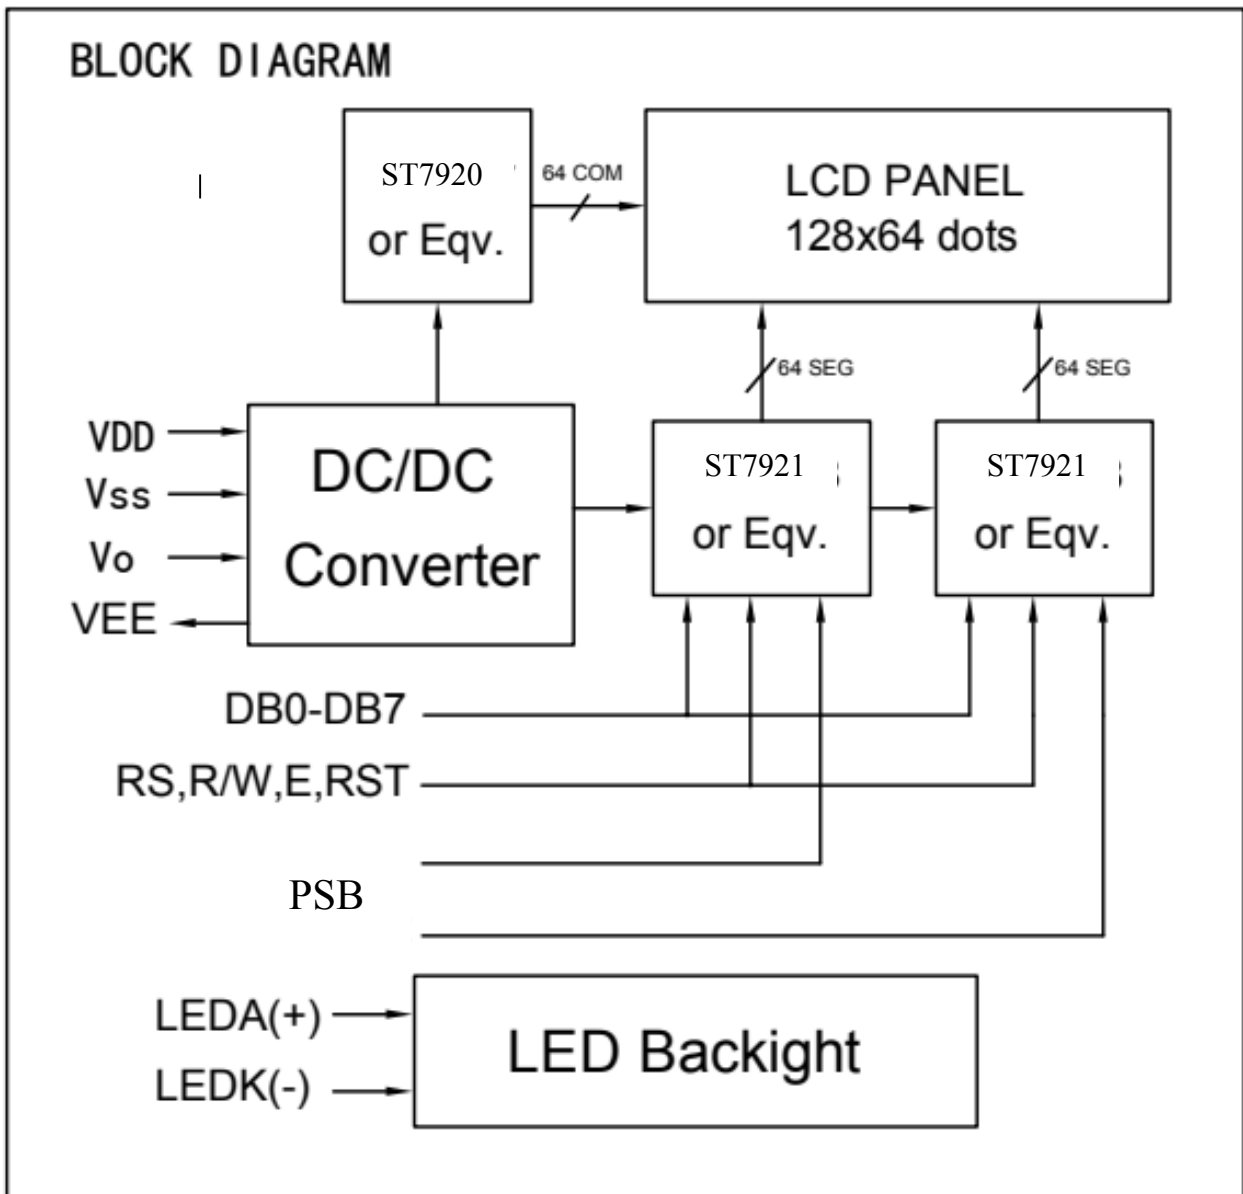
BLOCK DIAGRAM

ST7920
or Eqv.

64 COM

LCD PANEL
128x64 dots

64 SEG

64 SEG

VDD
Vss
Vo
VEE

DC/DC
Converter

ST7921
or Eqv.

ST7921
or Eqv.

DB0-DB7

RS,R/W,E,RST

PSB

LEDA(+)
LEDK(-)

LED Backight